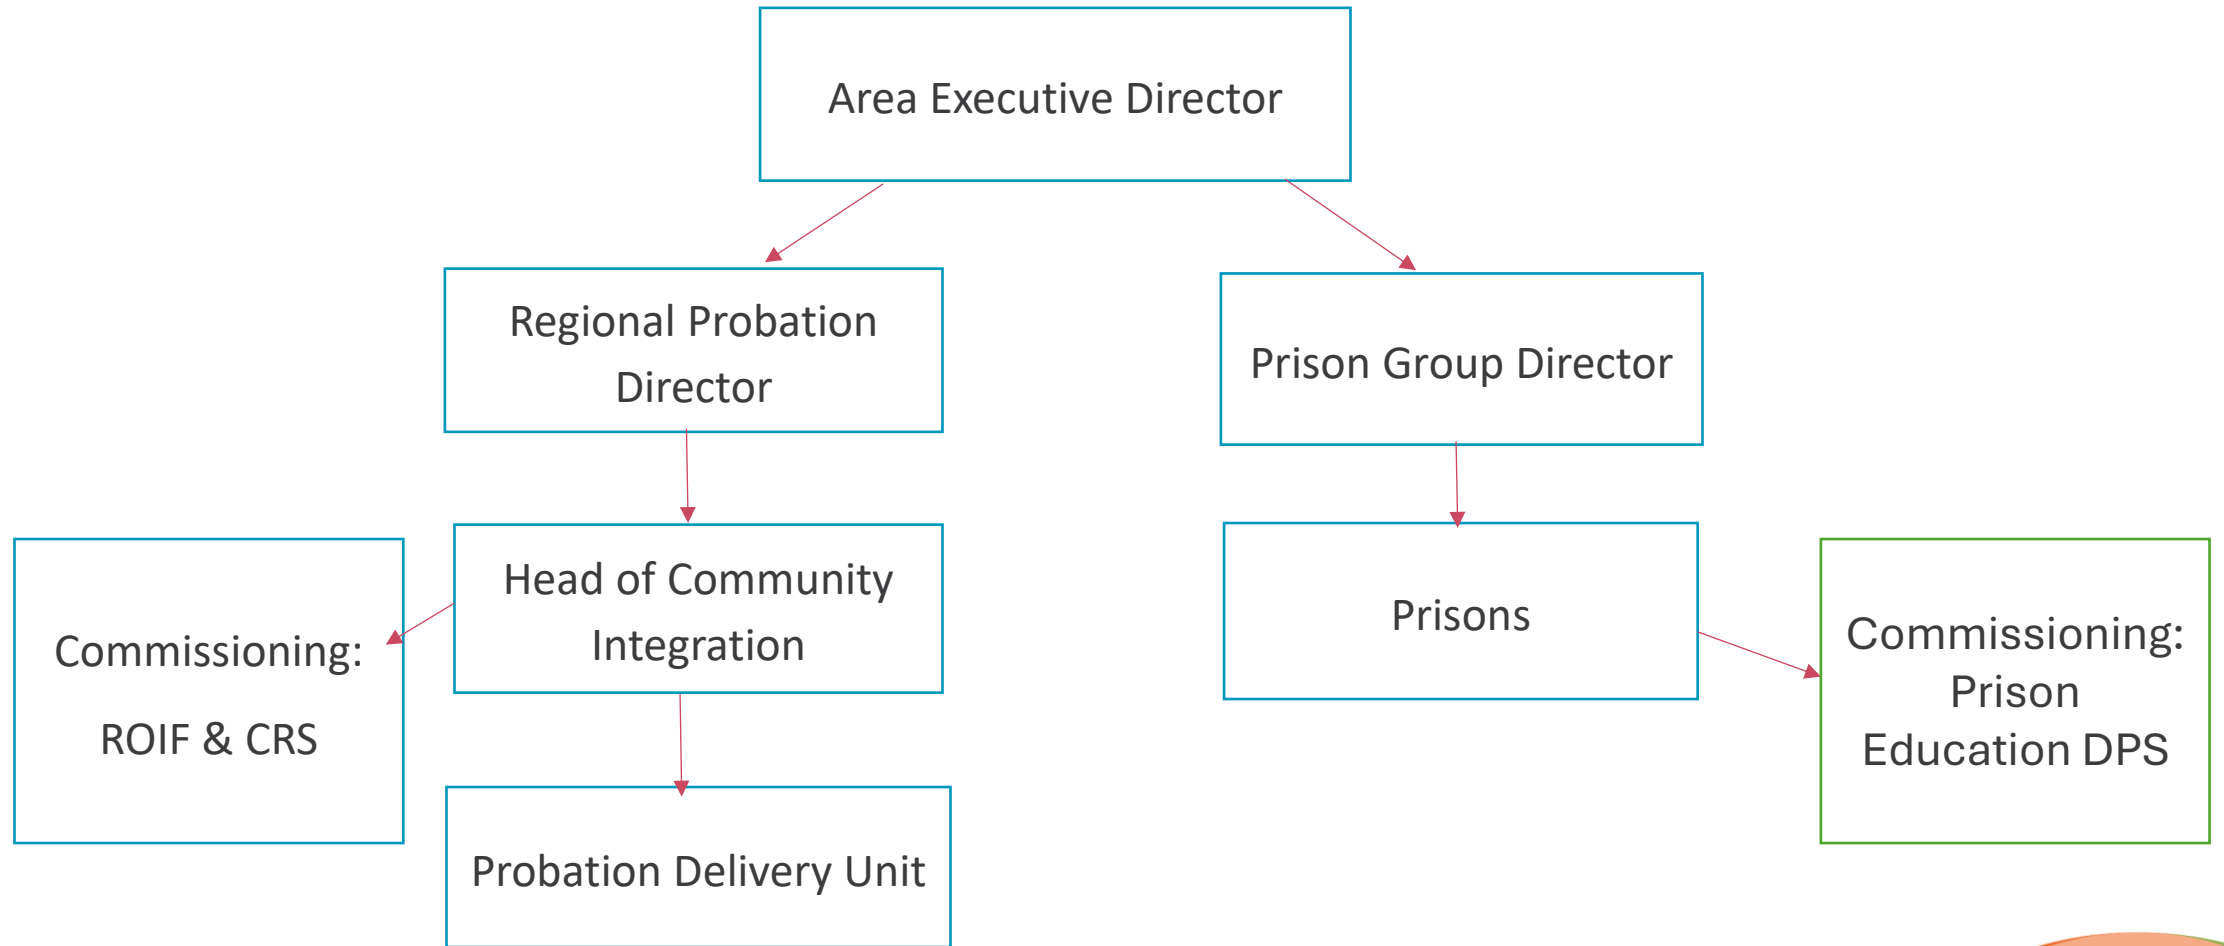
Area Executive Director

Regional Probation Director

Prison Group Director

Head of Community Integration

Prisons

Commissioning:

ROIF & CRS

Commissioning: Prison Education DPS

Probation Delivery Unit